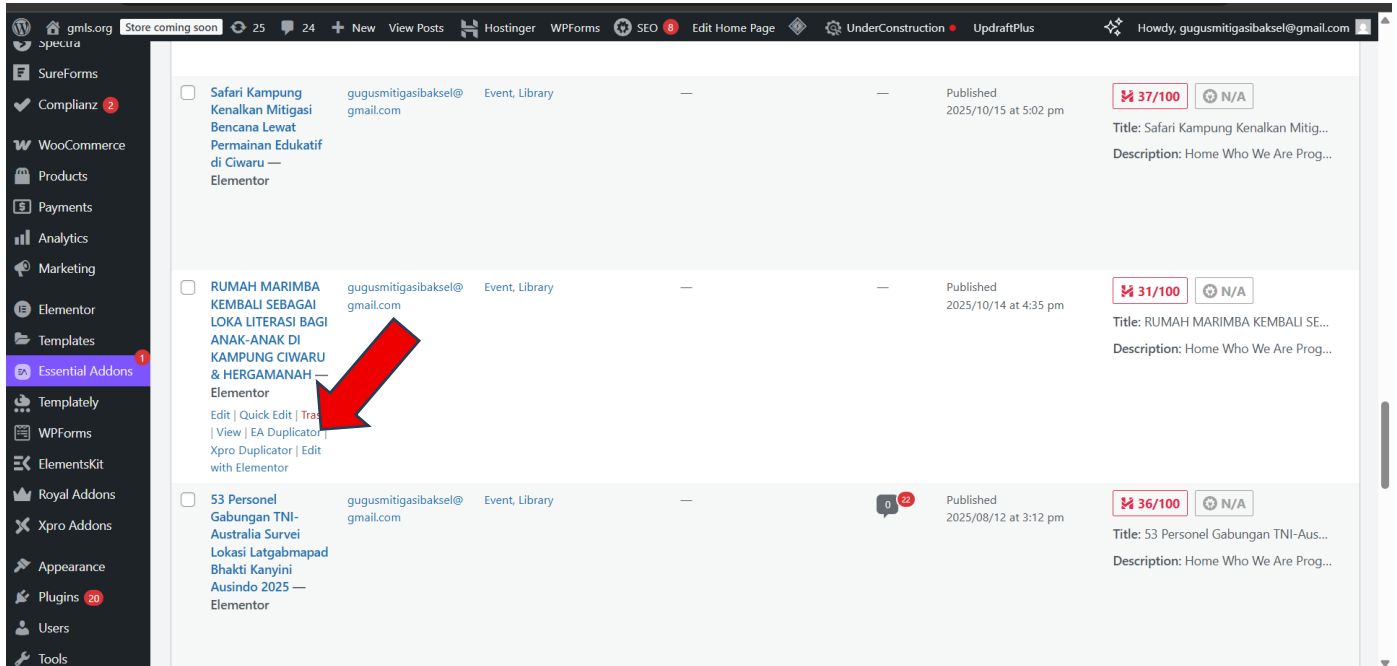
gmls.org Store coming soon 25 24 New View Posts Hostinger WPForms SEO 8 Edit Home Page UnderConstruction UpdraftPlus Howdy, gugusmitigasibaksel@gmail.com

Spectra
SureForms
Complianz 2
WooCommerce
Products
Payments
Analytics
Marketing
Elementor
Templates
Essential Addons 1
Templately
WPForms
ElementsKit
Royal Addons
Xpro Addons
Appearance
Plugins 20
Users
Tools

| | Title | Author | Categories | Tags | | Comments | Date | SEO |
|---|---|---|---|---|---|---|---|---|
| | Safari Kampung Kenalkan Mitigasi Bencana Lewat Permainan Edukatif di Ciwaru — Elementor | gugusmitigasibaksel@gmail.com | Event, Library | — | | — | Published 2025/10/15 at 5:02 pm | 37/100 N/A Title: Safari Kampung Kenalkan Mitig... Description: Home Who We Are Prog... |
| | RUMAH MARIMBA KEMBALI SEBAGAI LOKA LITERASI BAGI ANAK-ANAK DI KAMPUNG CIWARU & HERGAMANAH — Elementor Edit \| Quick Edit \| Tras \| View \| EA Duplicator \| Xpro Duplicator \| Edit with Elementor | gugusmitigasibaksel@gmail.com | Event, Library | — | | — | Published 2025/10/14 at 4:35 pm | 31/100 N/A Title: RUMAH MARIMBA KEMBALI SE... Description: Home Who We Are Prog... |
| | 53 Personel Gabungan TNI-Australia Survei Lokasi Latgabmapad Bhakti Kanyini Ausindo 2025 — Elementor | gugusmitigasibaksel@gmail.com | Event, Library | — | | 0 22 | Published 2025/08/12 at 3:12 pm | 36/100 N/A Title: 53 Personel Gabungan TNI-Aus... Description: Home Who We Are Prog... |